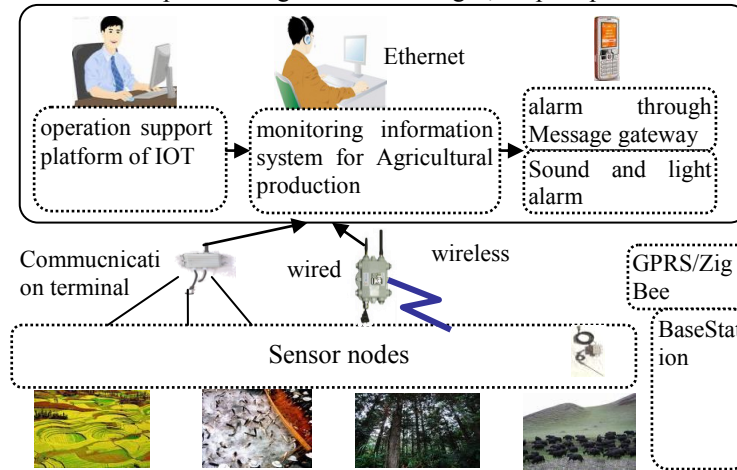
Ethernet

operation support platform of IOT

monitoring information system for Agricultural production

alarm through Message gateway

Sound and light alarm

Commucnication terminal

wired

wireless

GPRS/ZigBee

BaseStation

Sensor nodes